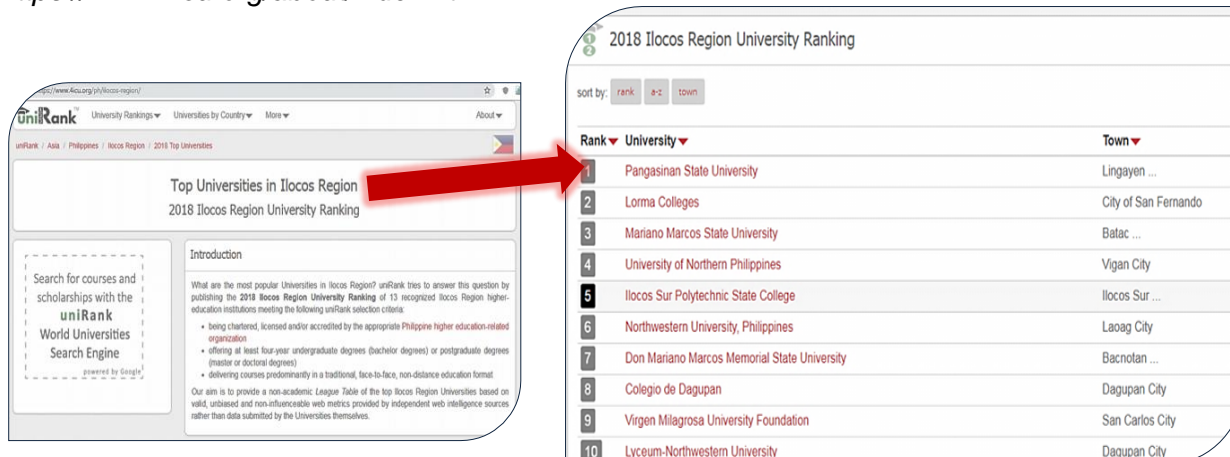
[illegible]

https://www.4icu.org/ph/ilocos-region/

uniRank University Rankings▾ Universities by Country▾ More▾ About▾

uniRank / Asia / Philippines / Ilocos Region / 2018 Top Universities

Top Universities in Ilocos Region
2018 Ilocos Region University Ranking

Search for courses and scholarships with the uniRank World Universities Search Engine
powered by Google

Introduction

What are the most popular Universities in Ilocos Region? uniRank tries to answer this question by publishing the **2018 Ilocos Region University Ranking** of 13 recognized Ilocos Region higher-education institutions meeting the following uniRank selection criteria:

- being chartered, licensed and/or accredited by the appropriate Philippine higher education-related organization
- offering at least four-year undergraduate degrees (bachelor degrees) or postgraduate degrees (master or doctoral degrees)
- delivering courses predominantly in a traditional, face-to-face, non-distance education format

Our aim is to provide a non-academic League Table of the top Ilocos Region Universities based on valid, unbiased and non-influenceable web metrics provided by independent web intelligence sources rather than data submitted by the Universities themselves.

2018 Ilocos Region University Ranking

sort by: rank a-z town

| Rank | University | Town |
|---|---|---|
| 1 | Pangasinan State University | Lingayen ... |
| 2 | Lorma Colleges | City of San Fernando |
| 3 | Mariano Marcos State University | Batac ... |
| 4 | University of Northern Philippines | Vigan City |
| 5 | Ilocos Sur Polytechnic State College | Ilocos Sur ... |
| 6 | Northwestern University, Philippines | Laoag City |
| 7 | Don Mariano Marcos Memorial State University | Bacnotan ... |
| 8 | Colegio de Dagupan | Dagupan City |
| 9 | Virgen Milagrosa University Foundation | San Carlos City |
| 10 | Lyceum-Northwestern University | Dagupan City |